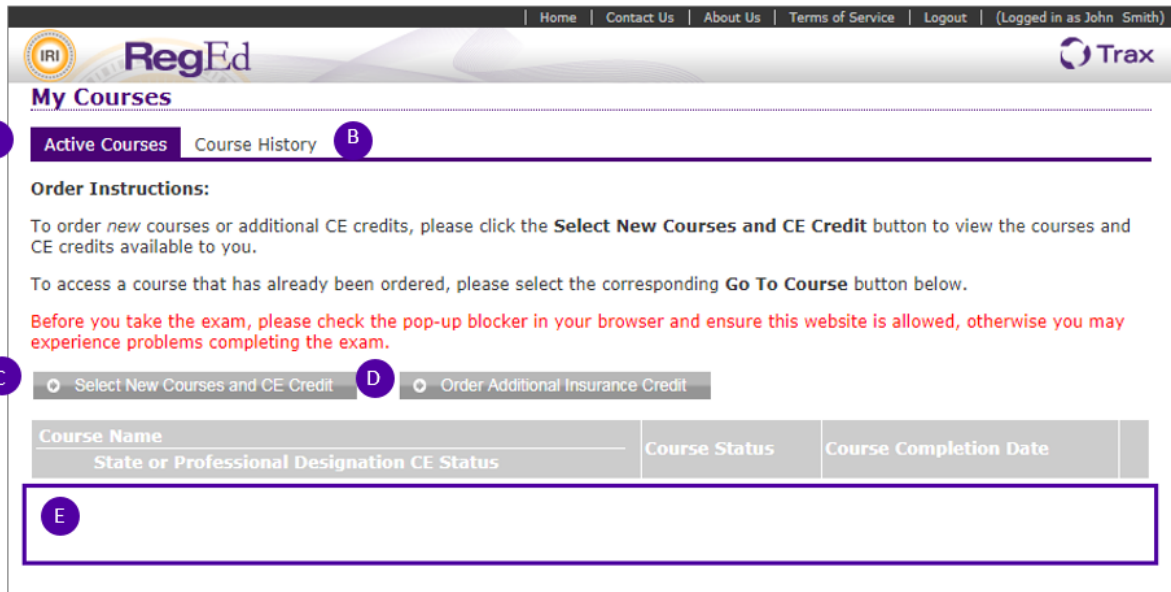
| Home | Contact Us | About Us | Terms of Service | Logout | (Logged in as John Smith)

IRI RegEd

Trax

My Courses

Active Courses Course History B

Order Instructions:

To order *new* courses or additional CE credits, please click the **Select New Courses and CE Credit** button to view the courses and CE credits available to you.

To access a course that has already been ordered, please select the corresponding **Go To Course** button below.

Before you take the exam, please check the pop-up blocker in your browser and ensure this website is allowed, otherwise you may experience problems completing the exam.

C Select New Courses and CE Credit D Order Additional Insurance Credit

| Course Name<br>State or Professional Designation CE Status | Course Status | Course Completion Date | |
|---|---|---|---|

E